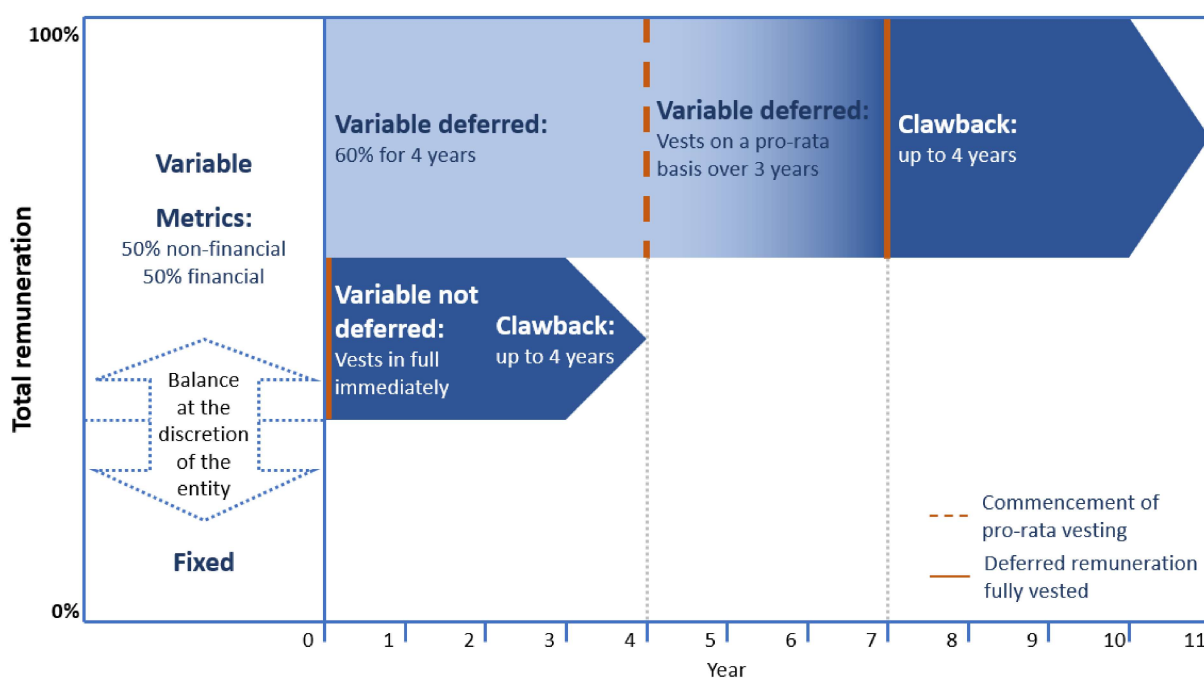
100%

0%

Total remuneration

Variable

Metrics:
50% non-financial
50% financial

Balance at the discretion of the entity

Fixed

Variable deferred:
60% for 4 years

Variable deferred:
Vests on a pro-rata basis over 3 years

Clawback:
up to 4 years

Variable not deferred:
Vests in full immediately

Clawback:
up to 4 years

Commencement of pro-rata vesting

Deferred remuneration fully vested

0 1 2 3 4 5 6 7 8 9 10 11

Year